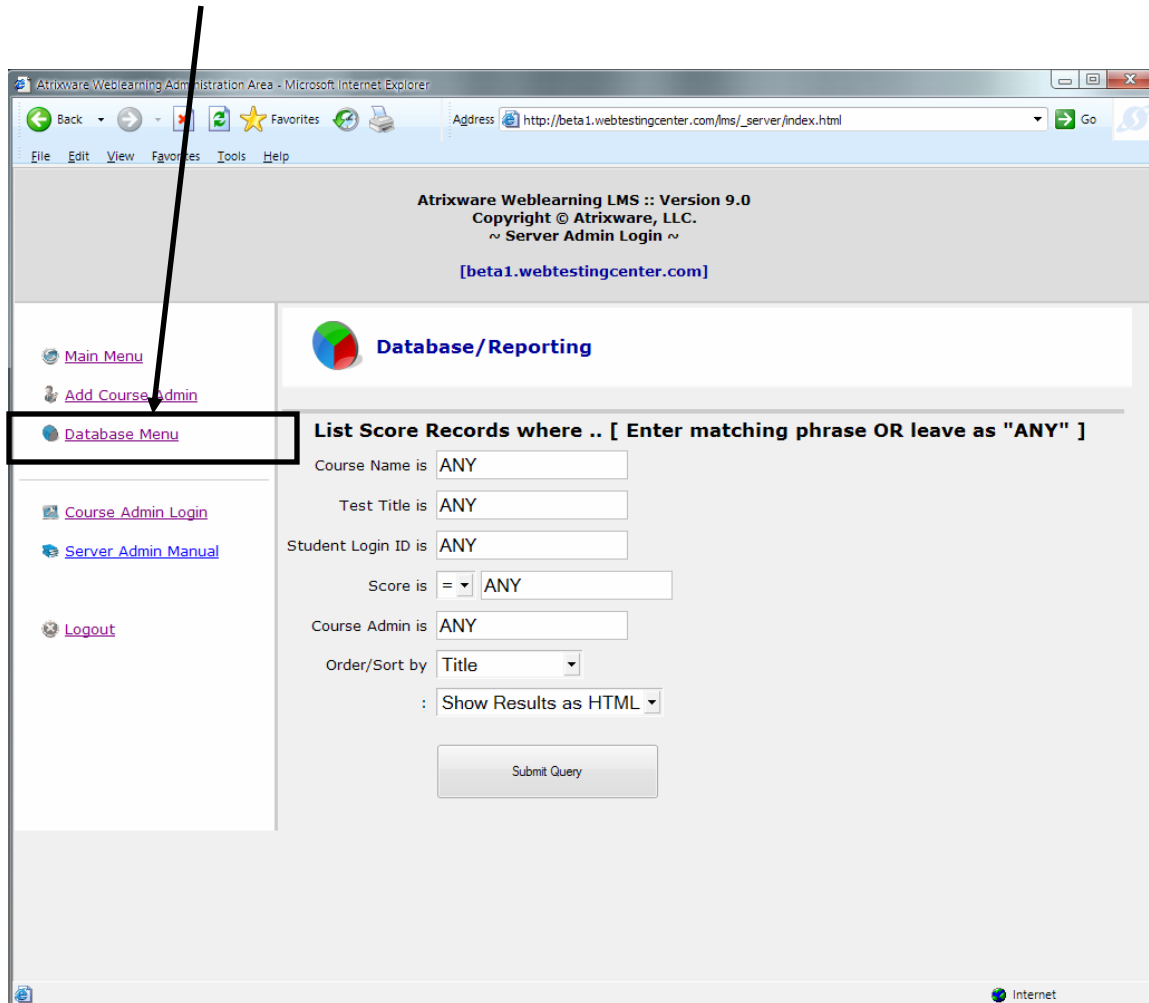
Atrixware Weblearning Administration Area - Microsoft Internet Explorer

Back Favorites Address http://beta1.webtestingcenter.com/lms/_server/index.html Go

File Edit View Favorites Tools Help

Atrixware Weblearning LMS :: Version 9.0
Copyright © Atrixware, LLC.
~ Server Admin Login ~

[beta1.webtestingcenter.com]

Main Menu
Add Course Admin
Database Menu

Course Admin Login
Server Admin Manual

Logout

Database/Reporting

List Score Records where .. [ Enter matching phrase OR leave as "ANY" ]

Course Name is ANY
Test Title is ANY
Student Login ID is ANY
Score is = ANY
Course Admin is ANY
Order/Sort by Title
: Show Results as HTML

Submit Query

Internet